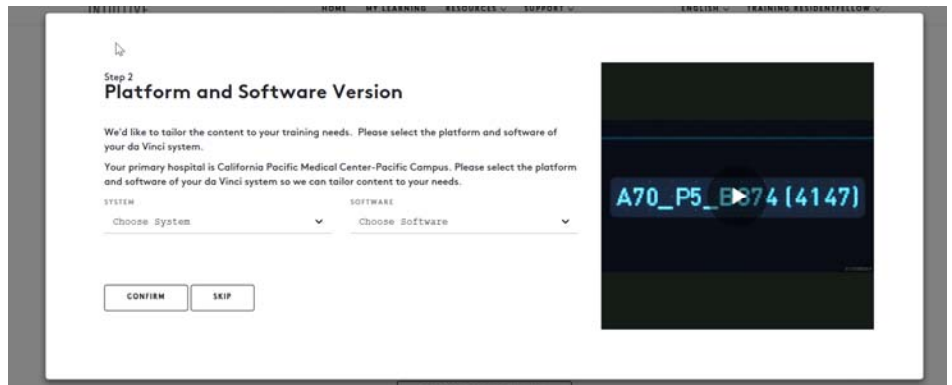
INTUITIVE HOME MY LEARNING RESOURCES ⌄ SUPPORT ⌄ ENGLISH ⌄ TRAINING RESIDENTFELLOW ⌄

Step 2
Platform and Software Version

We'd like to tailor the content to your training needs. Please select the platform and software of your da Vinci system.

Your primary hospital is California Pacific Medical Center-Pacific Campus. Please select the platform and software of your da Vinci system so we can tailor content to your needs.

SYSTEM
Choose System

SOFTWARE
Choose Software

CONFIRM
SKIP

A70_P5_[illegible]74 (4147)